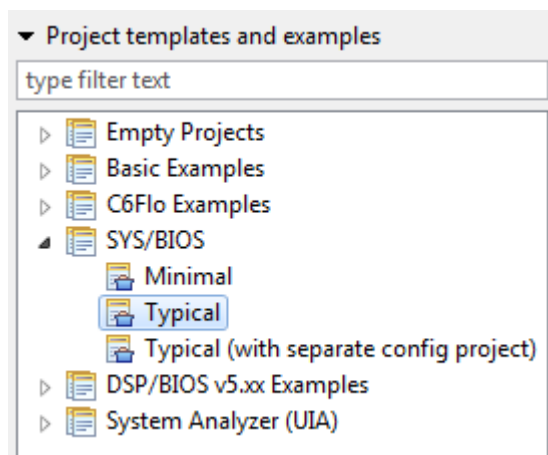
Project templates and examples

type filter text

Empty Projects
Basic Examples
C6Flo Examples
SYS/BIOS
Minimal
Typical
Typical (with separate config project)
DSP/BIOS v5.xx Examples
System Analyzer (UIA)